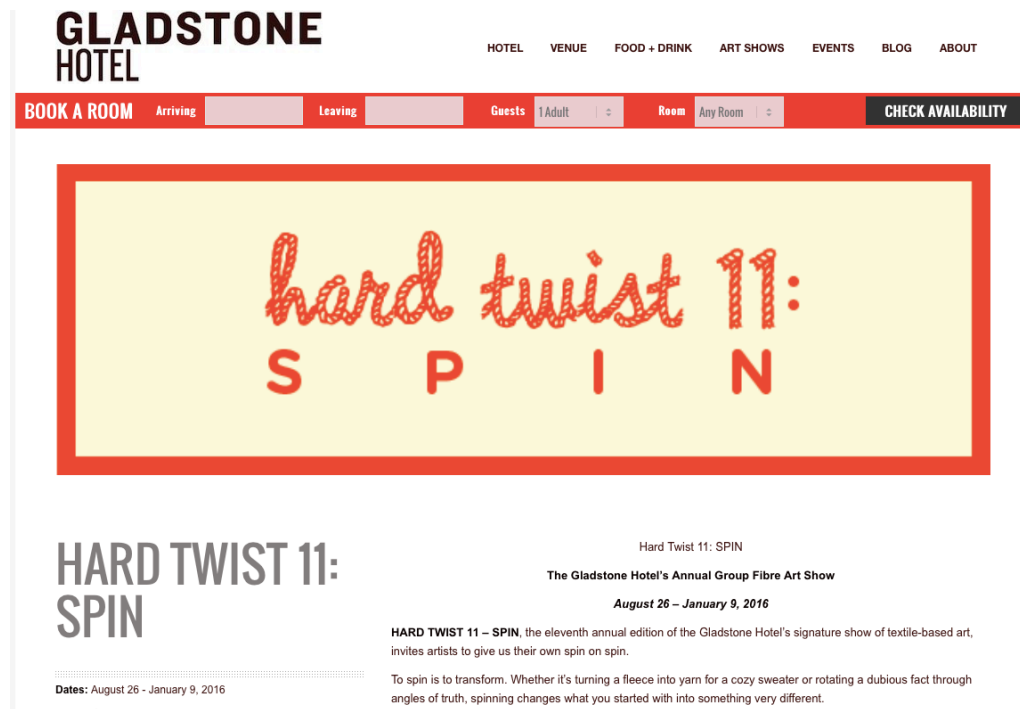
GLADSTONE HOTEL

HOTEL VENUE FOOD + DRINK ART SHOWS EVENTS BLOG ABOUT

BOOK A ROOM Arriving Leaving Guests 1 Adult Room Any Room CHECK AVAILABILITY

hard twist 11:
SPIN

HARD TWIST 11: SPIN

Dates: August 26 - January 9, 2016

Hard Twist 11: SPIN

The Gladstone Hotel's Annual Group Fibre Art Show

August 26 – January 9, 2016

HARD TWIST 11 – SPIN, the eleventh annual edition of the Gladstone Hotel's signature show of textile-based art, invites artists to give us their own spin on spin.

To spin is to transform. Whether it's turning a fleece into yarn for a cozy sweater or rotating a dubious fact through angles of truth, spinning changes what you started with into something very different.